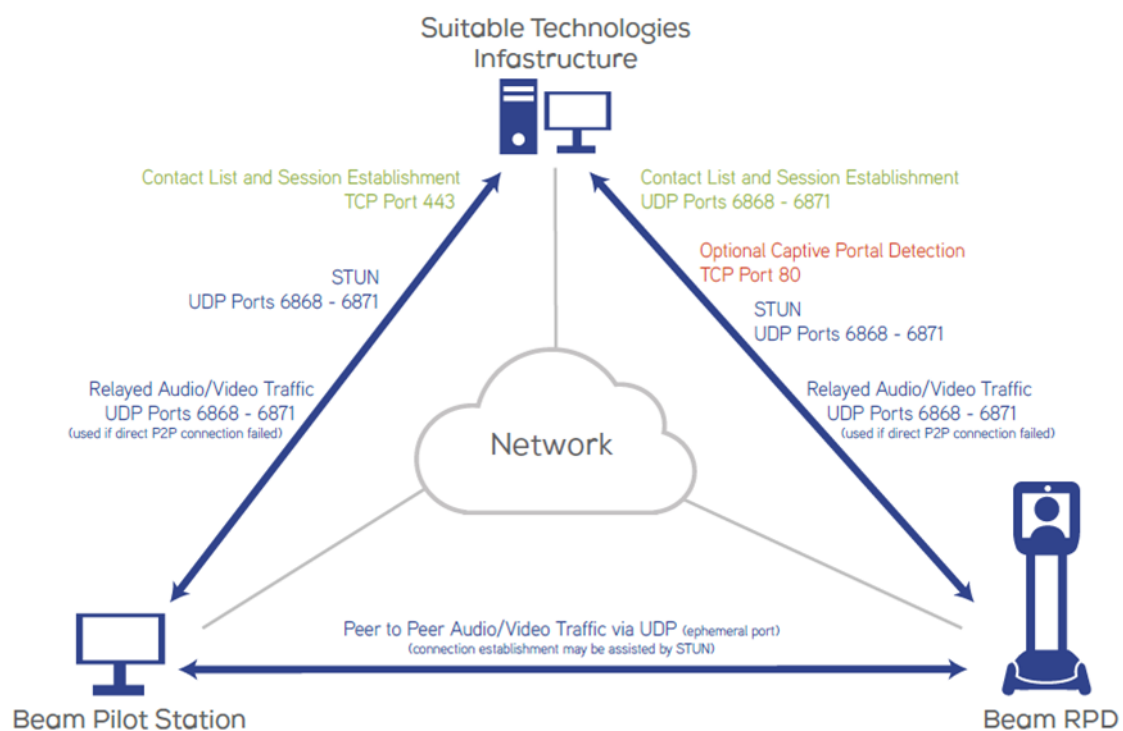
Suitable Technologies Infastructure

Contact List and Session Establishment
TCP Port 443

STUN
UDP Ports 6868 - 6871

Relayed Audio/Video Traffic
UDP Ports 6868 - 6871
(used if direct P2P connection failed)

Contact List and Session Establishment
UDP Ports 6868 - 6871

Optional Captive Portal Detection
TCP Port 80

STUN
UDP Ports 6868 - 6871

Relayed Audio/Video Traffic
UDP Ports 6868 - 6871
(used if direct P2P connection failed)

Network

Peer to Peer Audio/Video Traffic via UDP (ephemeral port)
(connection establishment may be assisted by STUN)

Beam Pilot Station

Beam RPD